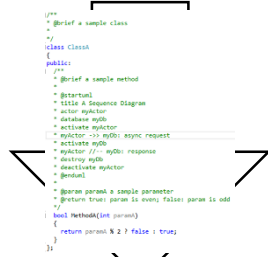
/**
 * @brief a sample class
 *
 */
class ClassA
{
public:
  /**
   * @brief a sample method
   *
   * @startuml
   * title A Sequence Diagram
   * actor myActor
   * database myDb
   * activate myActor
   * myActor ->> myDb: async request
   * activate myDb
   * myactor //-- myDb: response
   * destroy myDb
   * deactivate myActor
   * @enduml
   *
   * @param paramA a sample parameter
   * @return true: param is even; false: param is odd
   */
  bool MethodA(int paramA)
  {
    return paramA % 2 ? false : true;
  }
};